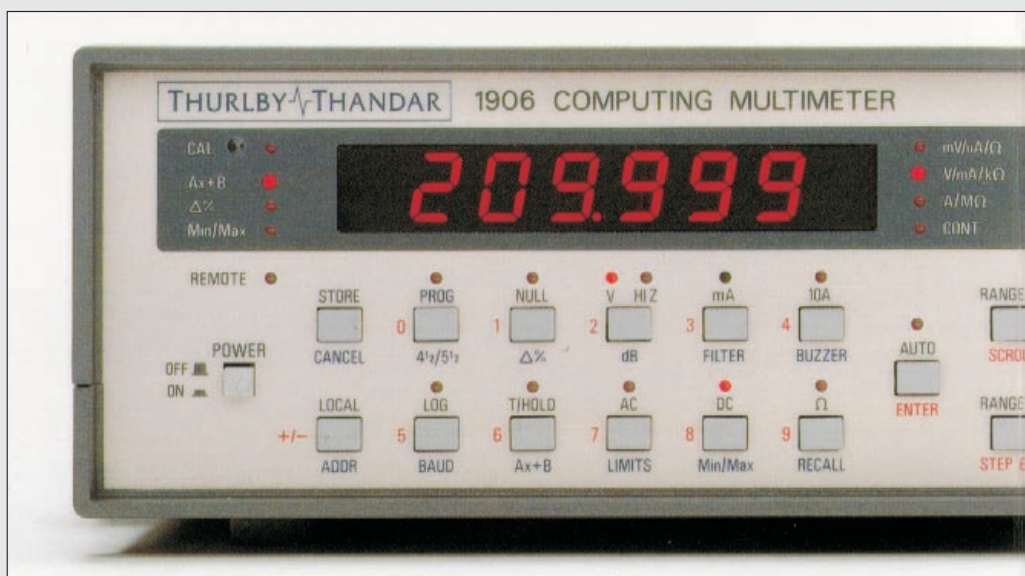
THURLBY THANDAR 1906 COMPUTING MULTIMETER

CAL
Ax+B
Δ%
Min/Max

209.999

mV/uA/Ω
V/mA/kΩ
A/MΩ
CONT

REMOTE

POWER
OFF
ON

STORE
CANCEL

PROG
0
$4^1/_2/5^1/_2$

NULL
1
Δ%

V HI Z
2
dB

mA
3
FILTER

10A
4
BUZZER

AUTO
ENTER

RANGE
SCRO

+/-
LOCAL
ADDR

LOG
5
BAUD

T/HOLD
6
Ax+B

AC
7
LIMITS

DC
8
Min/Max

Ω
9
RECALL

RANGE
STEP